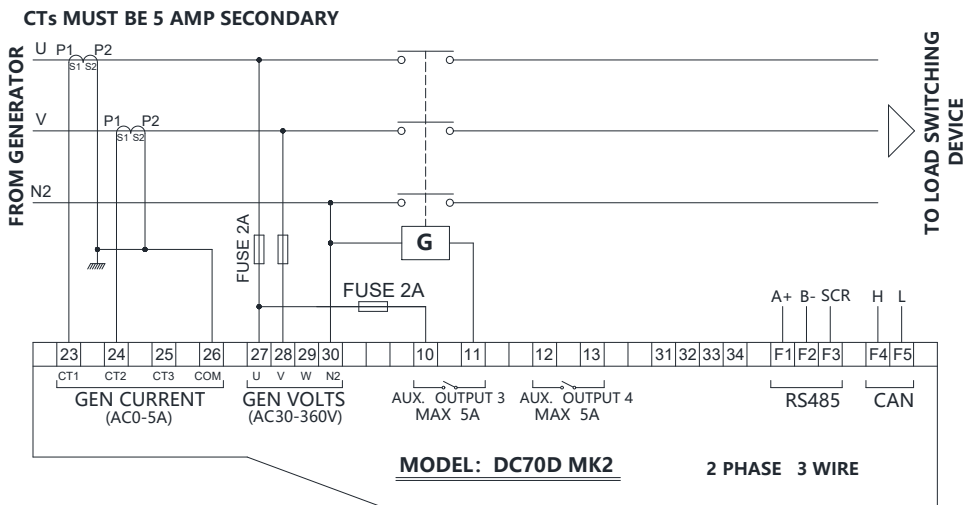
CTs MUST BE 5 AMP SECONDARY

FROM GENERATOR

U P1 P2 S1 S2

V P1 P2 S1 S2

N2

FUSE 2A

G

FUSE 2A

TO LOAD SWITCHING DEVICE

A+ B- SCR

H L

23 24 25 26 27 28 29 30 10 11 12 13 31 32 33 34 F1 F2 F3 F4 F5

CT1 CT2 CT3 COM

U V W N2

GEN CURRENT (AC0-5A)

GEN VOLTS (AC30-360V)

AUX. OUTPUT 3 MAX 5A

AUX. OUTPUT 4 MAX 5A

RS485

CAN

MODEL: DC70D MK2

2 PHASE 3 WIRE